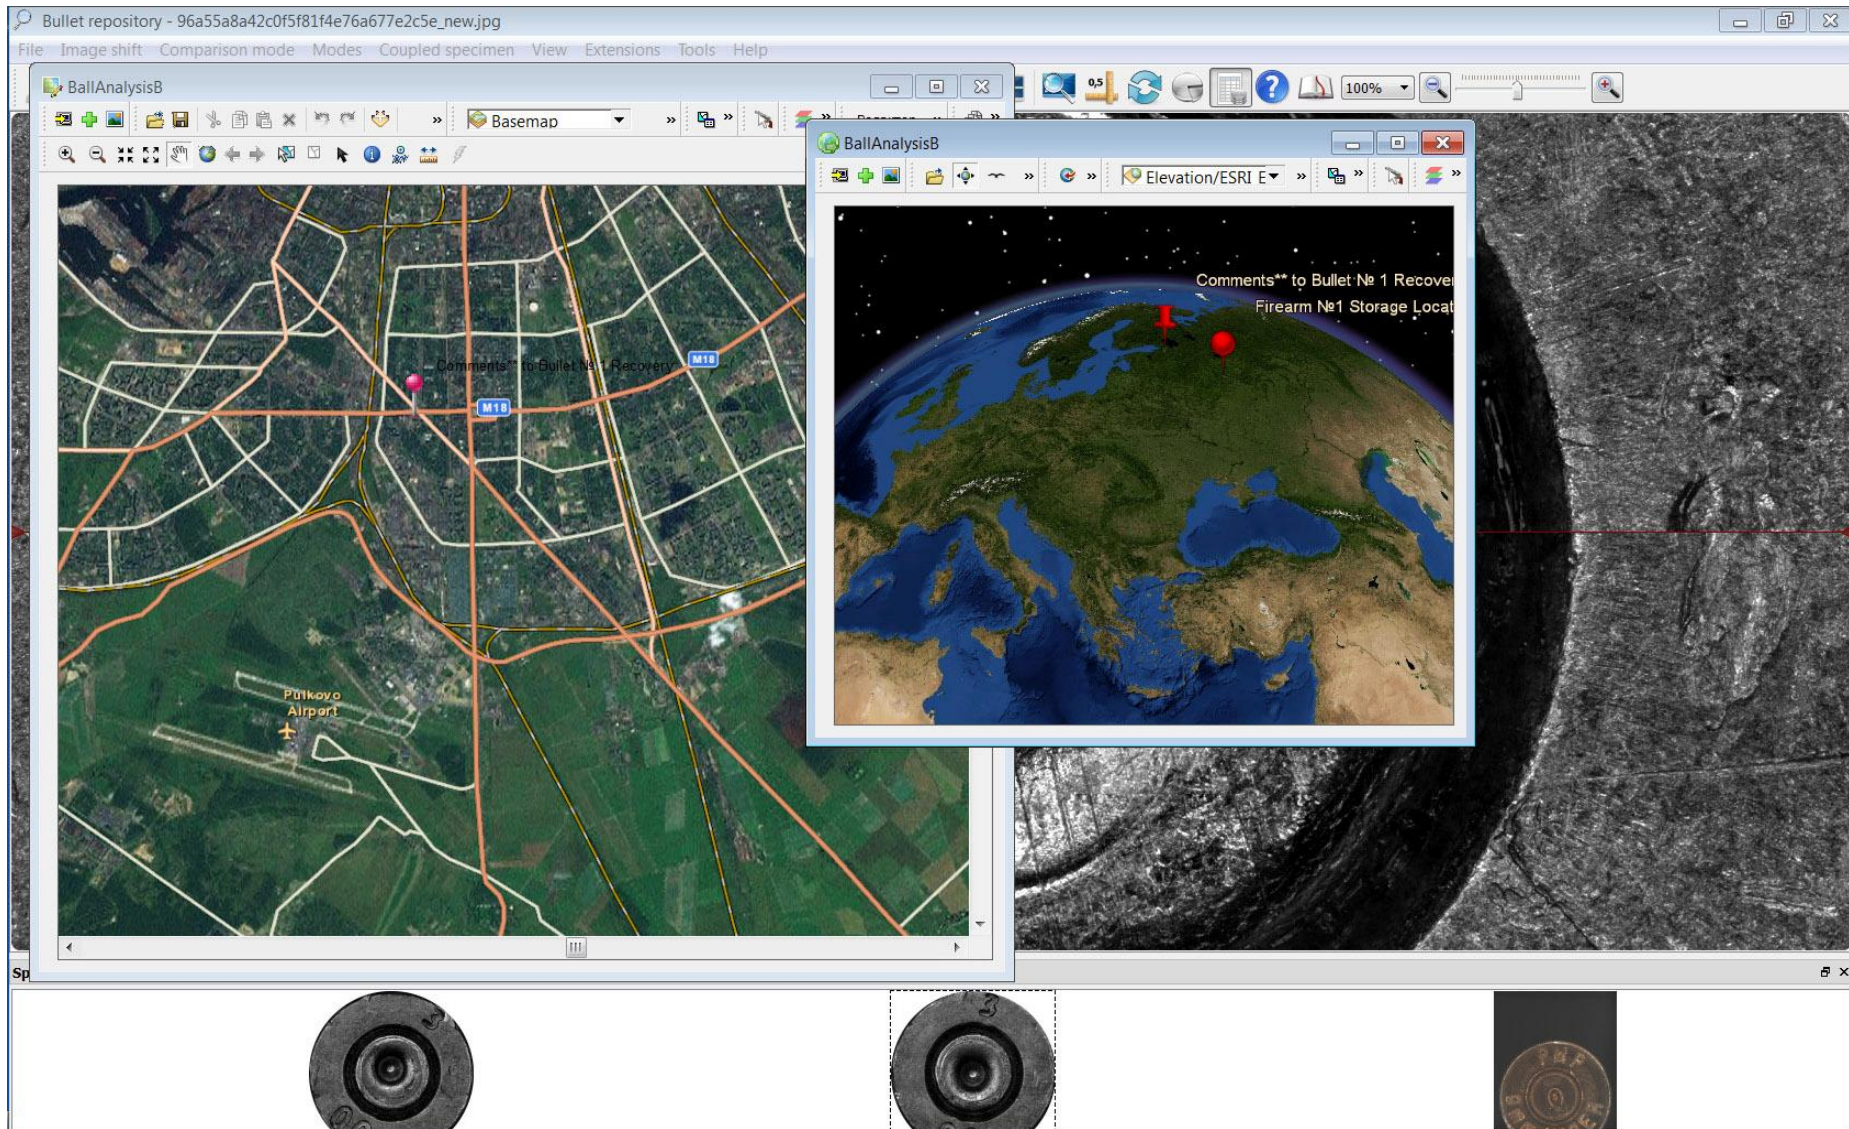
Bullet repository - 96a55a8a42c0f5f81f4e76a677e2c5e_new.jpg

File Image shift Comparison mode Modes Coupled specimen View Extensions Tools Help

0,5 100%

BallAnalysisB

Basemap

Comments** to Bullet № 1 Recovery

M18

M18

Pulkovo Airport

BallAnalysisB

Elevation/ESRI E

Comments** to Bullet № 1 Recover

Firearm №1 Storage Locat

Sp